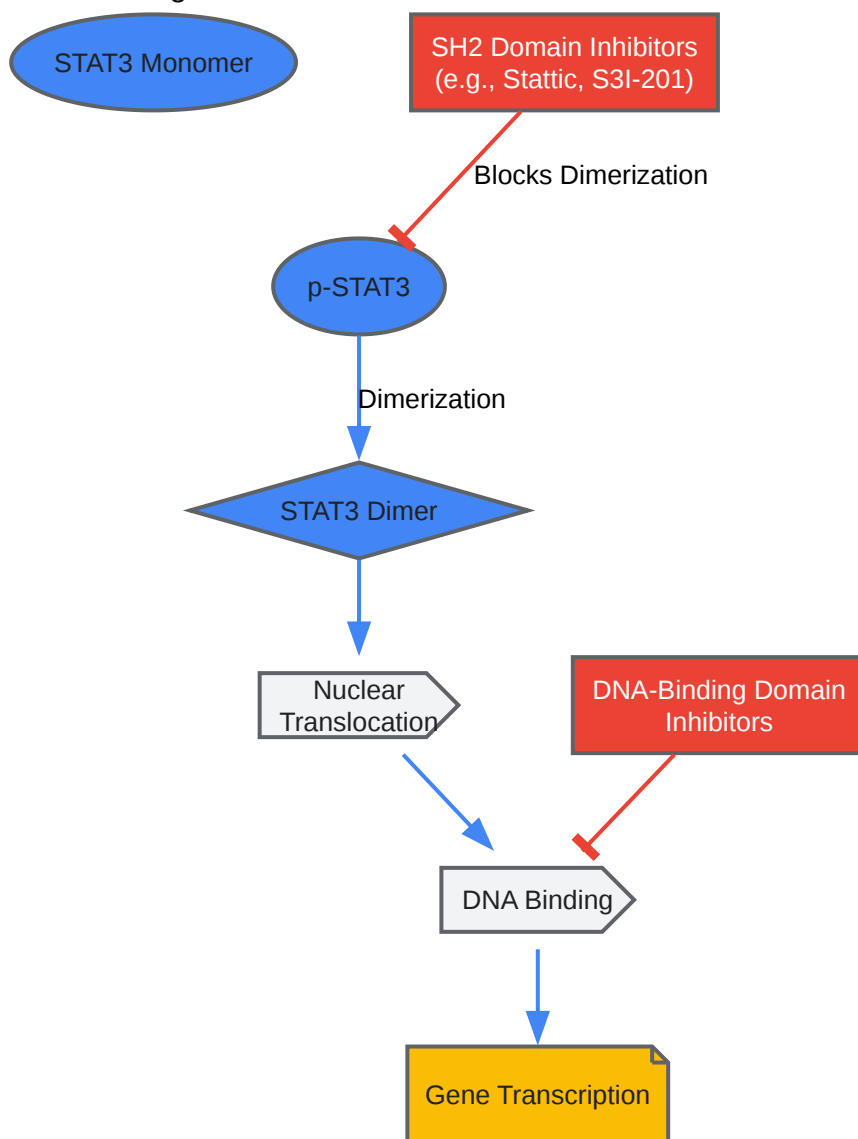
STAT3 Monomer

SH2 Domain Inhibitors (e.g., Stattic, S3I-201)

Blocks Dimerization

p-STAT3

Dimerization

STAT3 Dimer

Nuclear Translocation

DNA-Binding Domain Inhibitors

DNA Binding

Gene Transcription